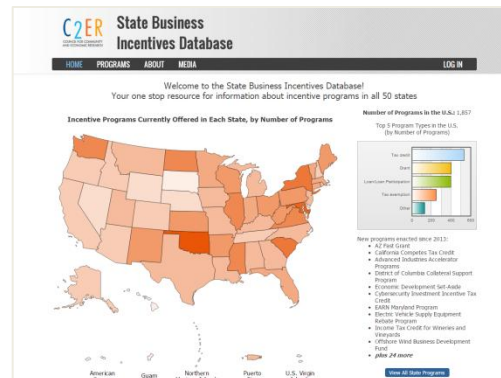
C2ER
State Business Incentives Database

HOME PROGRAMS ABOUT MEDIA LOG IN

Welcome to the State Business Incentives Database!
Your one stop resource for information about incentive programs in all 50 states

Incentive Programs Currently Offered in Each State, by Number of Programs

Number of Programs in the U.S.: 1,857

Top 5 Program Types in the U.S.
(by Number of Programs)

Tax Credit
Grant
Loan/Loan Participation
Tax Exemption
Other

New programs enacted since 2013:
- AZ Fast Grant
- California Competes Tax Credit
- Advanced Industries Accelerator Programs
- District of Columbia Collateral Support Program
- Economic Development Set-Aside
- Cybersecurity Investment Incentive Tax Credit
- EARN Maryland Program
- Electric Vehicle Supply Equipment Rebate Program
- Income Tax Credit for Wineries and Vineyards
- Offshore Wind Business Development Fund
- plus 24 more

View All State Programs

American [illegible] Guam Northern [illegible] Puerto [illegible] U.S. Virgin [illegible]